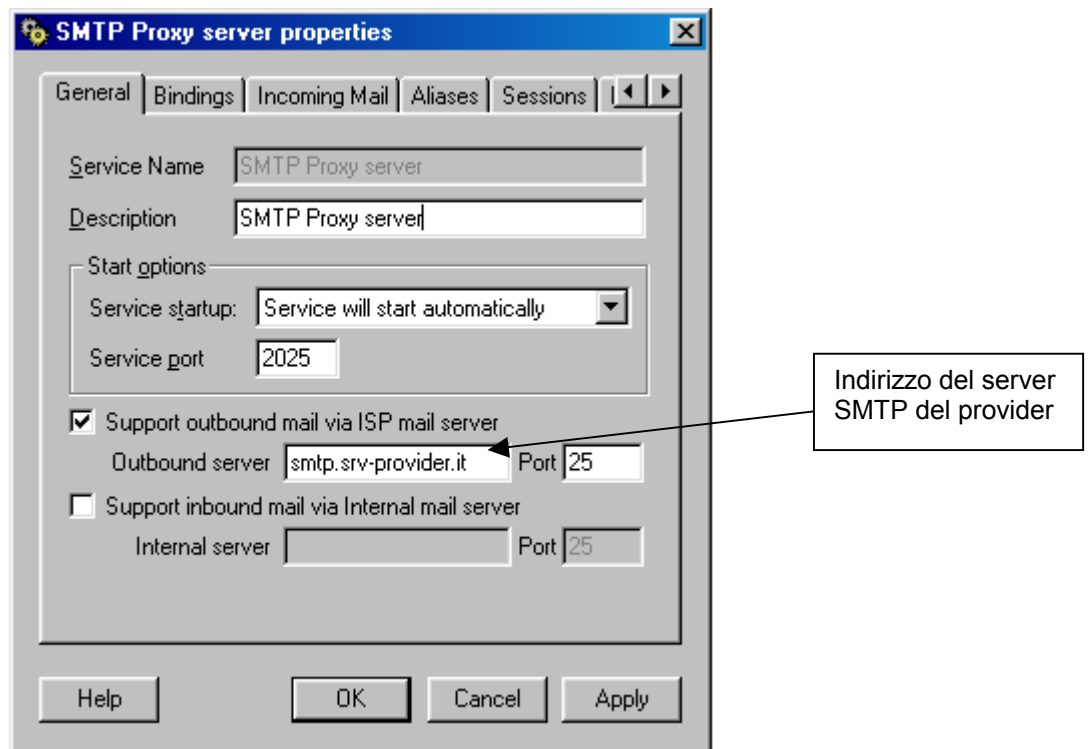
SMTP Proxy server properties

General | Bindings | Incoming Mail | Aliases | Sessions | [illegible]

Service Name SMTP Proxy server

Description SMTP Proxy server

Start options

Service startup: Service will start automatically

Service port 2025

Support outbound mail via ISP mail server

Outbound server smtp.srv-provider.it Port 25

Support inbound mail via Internal mail server

Internal server Port 25

Help OK Cancel Apply

Indirizzo del server SMTP del provider